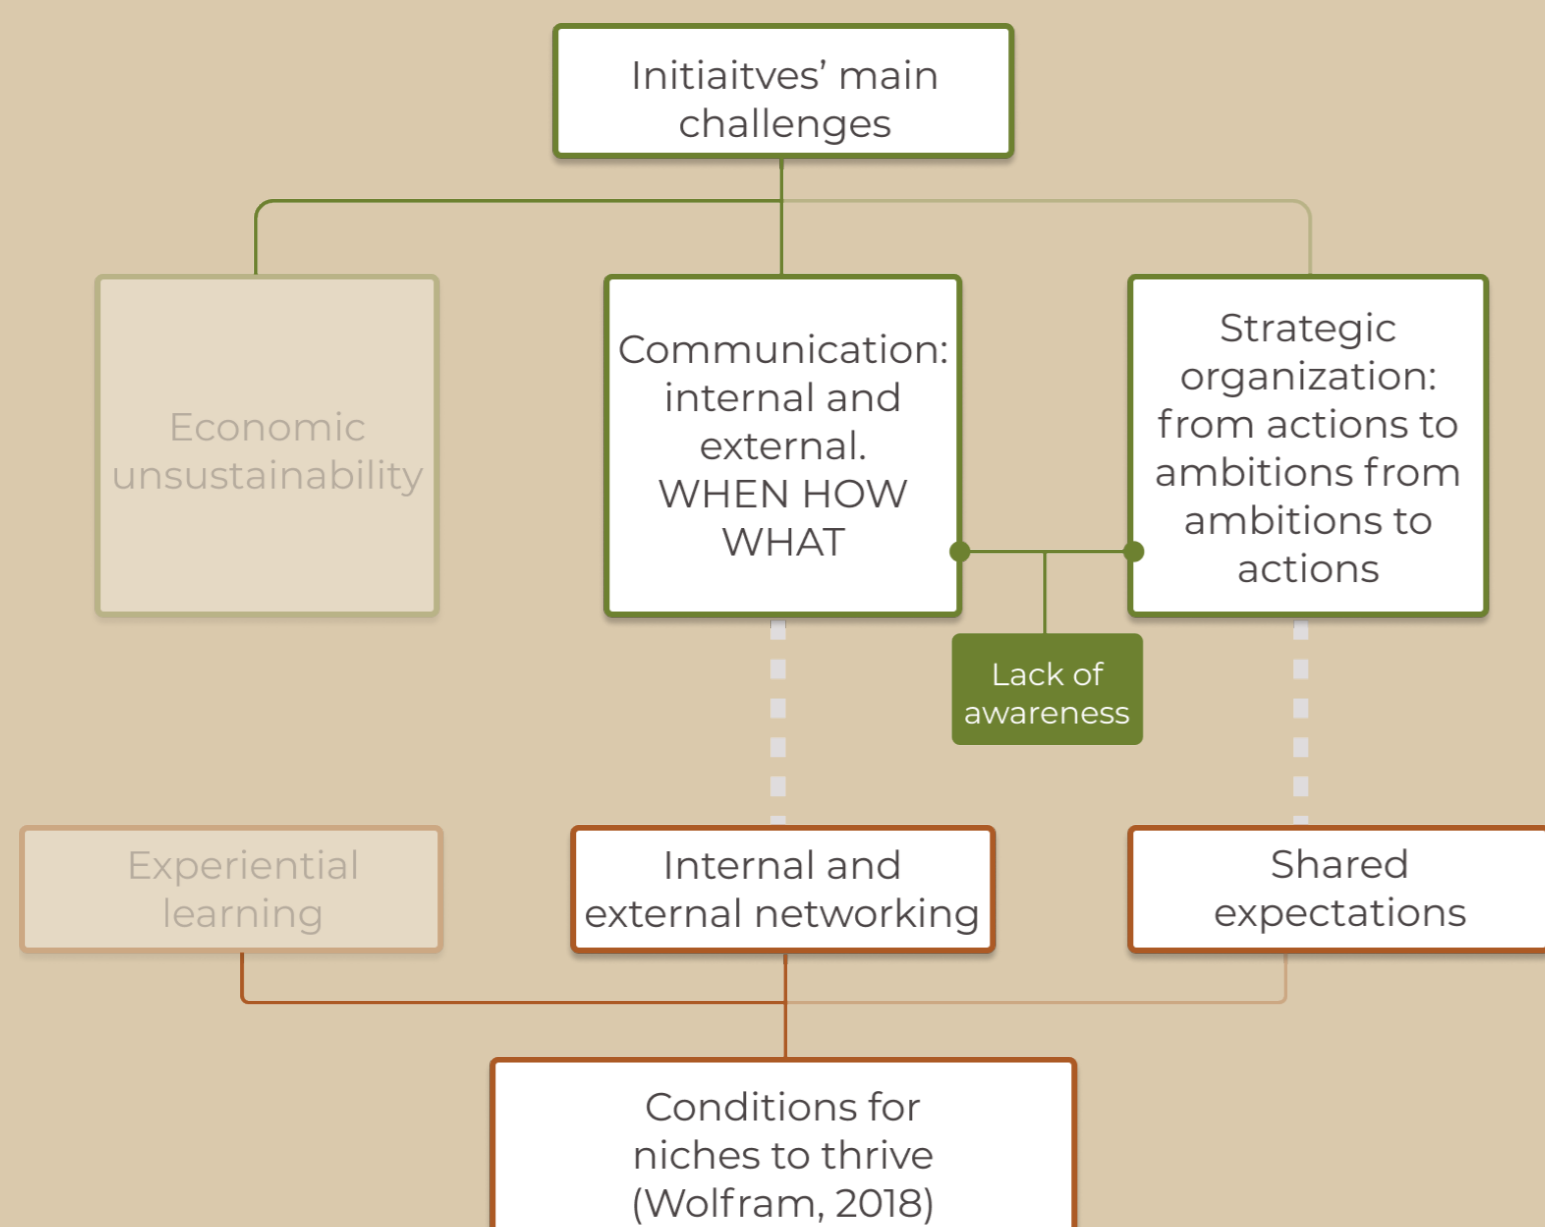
Initiaitves' main challenges

Economic unsustainability

Communication: internal and external. WHEN HOW WHAT

Strategic organization: from actions to ambitions from ambitions to actions

Lack of awareness

Experiential learning

Internal and external networking

Shared expectations

Conditions for niches to thrive (Wolfram, 2018)